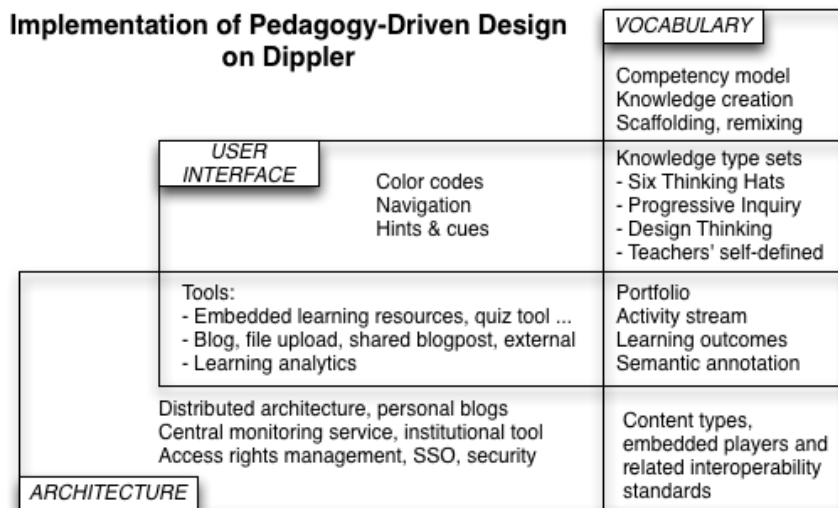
Implementation of Pedagogy-Driven Design on Dippler

VOCABULARY

Competency model
Knowledge creation
Scaffolding, remixing

USER INTERFACE

Color codes
Navigation
Hints & cues

Knowledge type sets
- Six Thinking Hats
- Progressive Inquiry
- Design Thinking
- Teachers' self-defined

Tools:
- Embedded learning resources, quiz tool ...
- Blog, file upload, shared blogpost, external
- Learning analytics

Portfolio
Activity stream
Learning outcomes
Semantic annotation

Distributed architecture, personal blogs
Central monitoring service, institutional tool
Access rights management, SSO, security

Content types, embedded players and related interoperability standards

ARCHITECTURE